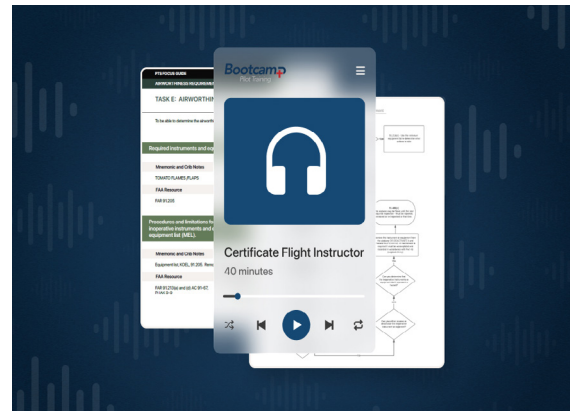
PTS FOCUS GUIDE

AIRWORTHINESS REQUIREMENTS

TASK E: AIRWORTHIN

To be able to determine the airworth

Required instruments and eq

Mnemonic and Crib Notes

TOMATO FLAMES/FLAPS

FAA Resource

FAR 91.205

Procedures and limitations fo inoperative instruments and e equipment list (MEL).

Mnemonic and Crib Notes

Equipment list, KOEL, 91.205, Remo

FAA Resource

FAR 91.213(a) and (d) AC 91-67 PHAK Ch 9

Bootcamp
Pilot Training

Certificate Flight Instructor

40 minutes